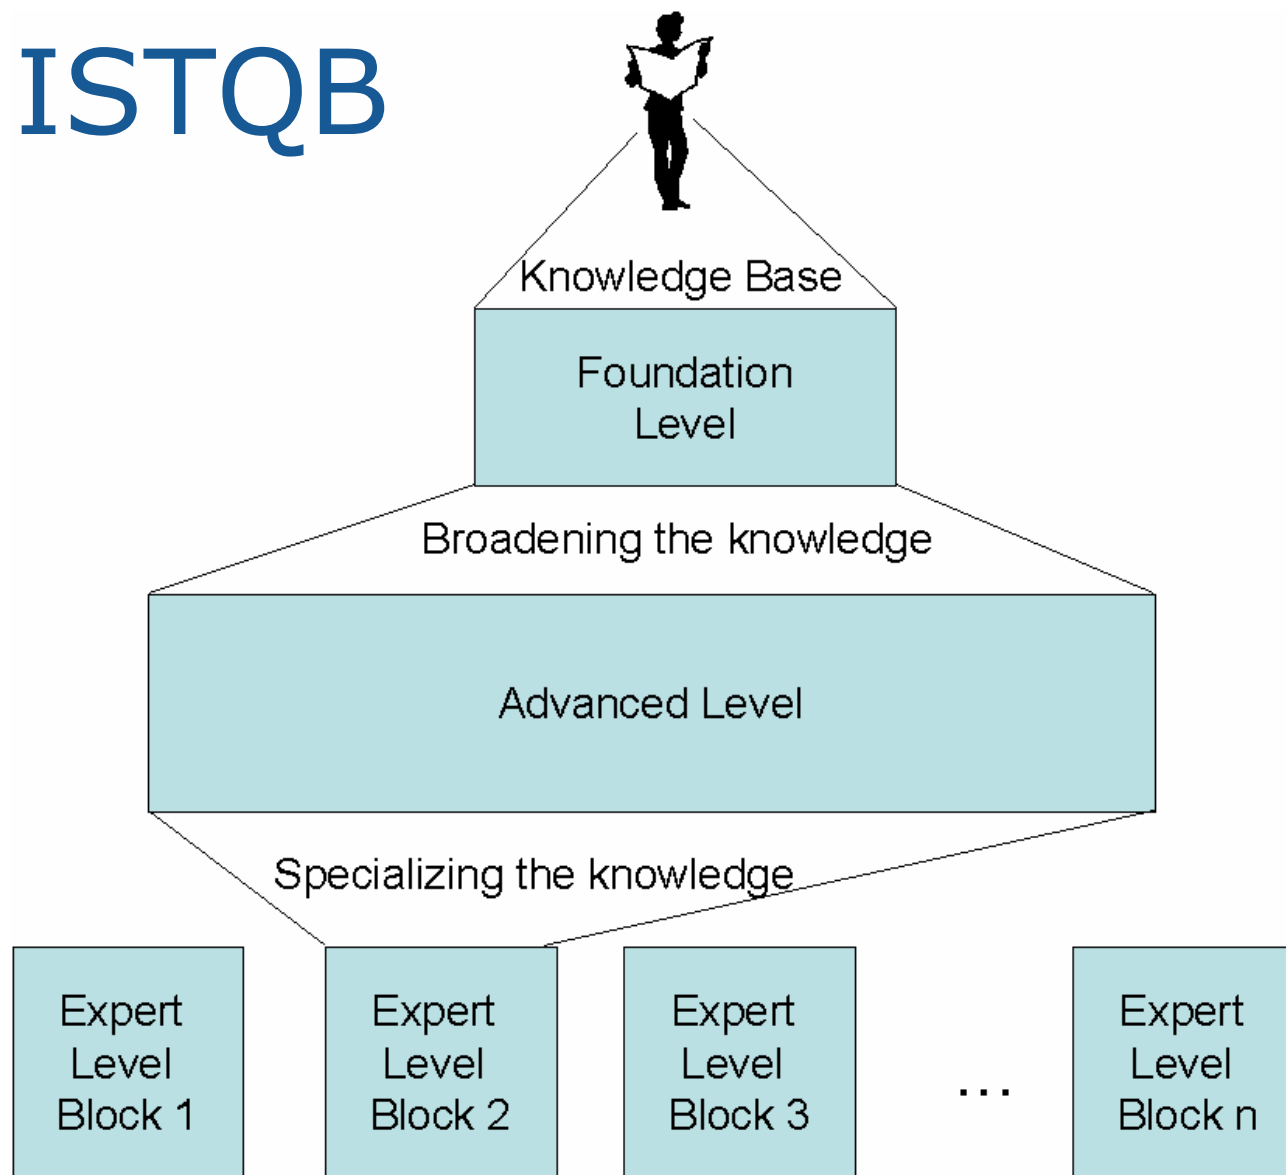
ISTQB

Knowledge Base

Foundation Level

Broadening the knowledge

Advanced Level

Specializing the knowledge

Expert Level Block 1

Expert Level Block 2

Expert Level Block 3

...

Expert Level Block n